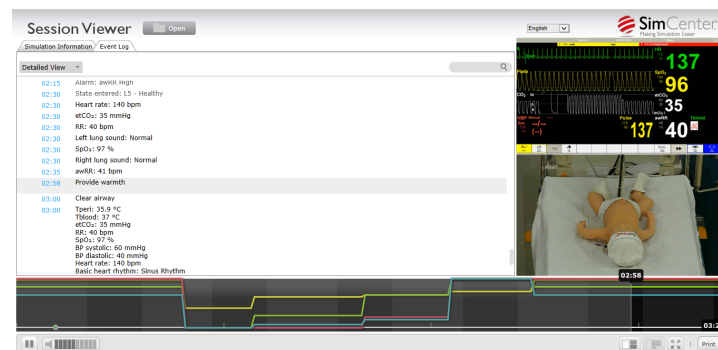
Session Viewer

Open

Simulation Information

Event Log

Detailed View

02:15 Alarm: awRR High

02:30 State entered: L5 - Healthy

02:30 Heart rate: 140 bpm

02:30 etCO₂: 35 mmHg

02:30 RR: 40 bpm

02:30 Left lung sound: Normal

02:30 SpO₂: 97 %

02:30 Right lung sound: Normal

02:35 awRR: 41 bpm

02:58 Provide warmth

03:00 Clear airway

03:00 Tperi: 35.9 °C
Tblood: 37 °C
etCO₂: 35 mmHg
RR: 40 bpm
SpO₂: 97 %
BP systolic: 60 mmHg
BP diastolic: 40 mmHg
Heart rate: 140 bpm
Basic heart rhythm: Sinus Rhythm

English

SimCenter
Making Simulation Easier

137

SpO₂

96

etCO₂

35

awRR

137

40

02:58

03:

Print